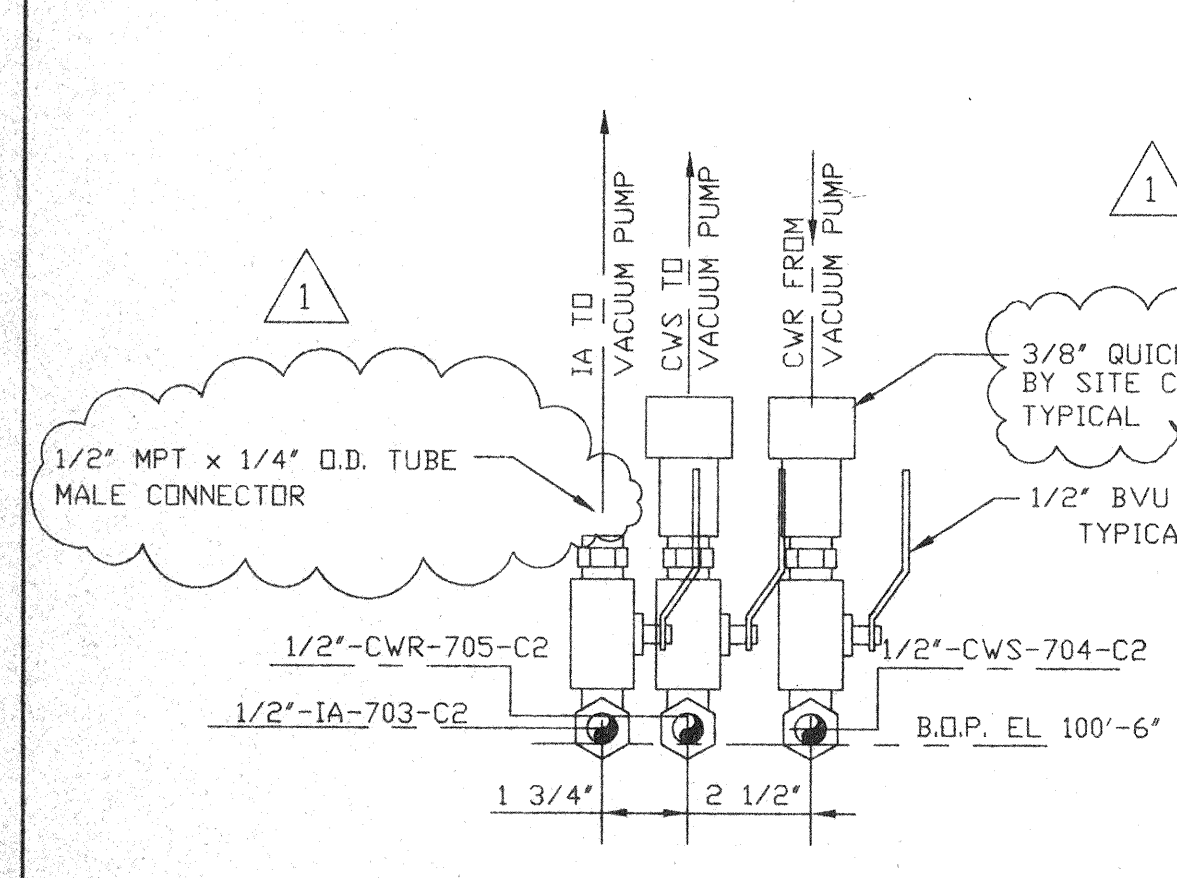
1

IA TO VACUUM PUMP

CWS TO VACUUM PUMP

CWR FROM VACUUM PUMP

1

1/2" MPT x 1/4" O.D. TUBE MALE CONNECTOR

3/8" QUIC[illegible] BY SITE C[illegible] TYPICAL

1/2" BVU TYPICA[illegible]

1/2"-CWR-705-C2

1/2"-IA-703-C2

1/2"-CWS-704-C2

B.O.P. EL 100'-6"

1 3/4"

2 1/2"